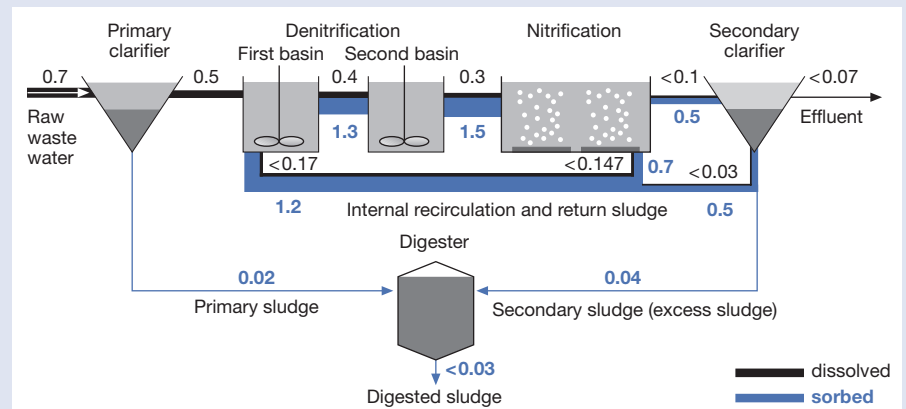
Primary clarifier

Denitrification

First basin

Second basin

Nitrification

Secondary clarifier

0.7

0.5

0.4

0.3

<0.1

<0.07

Raw waste water

1.3

1.5

0.5

Effluent

<0.17

<0.147

0.7

<0.03

1.2

Internal recirculation and return sludge

0.5

Digester

0.02

0.04

Primary sludge

Secondary sludge (excess sludge)

<0.03

Digested sludge

dissolved

sorbed